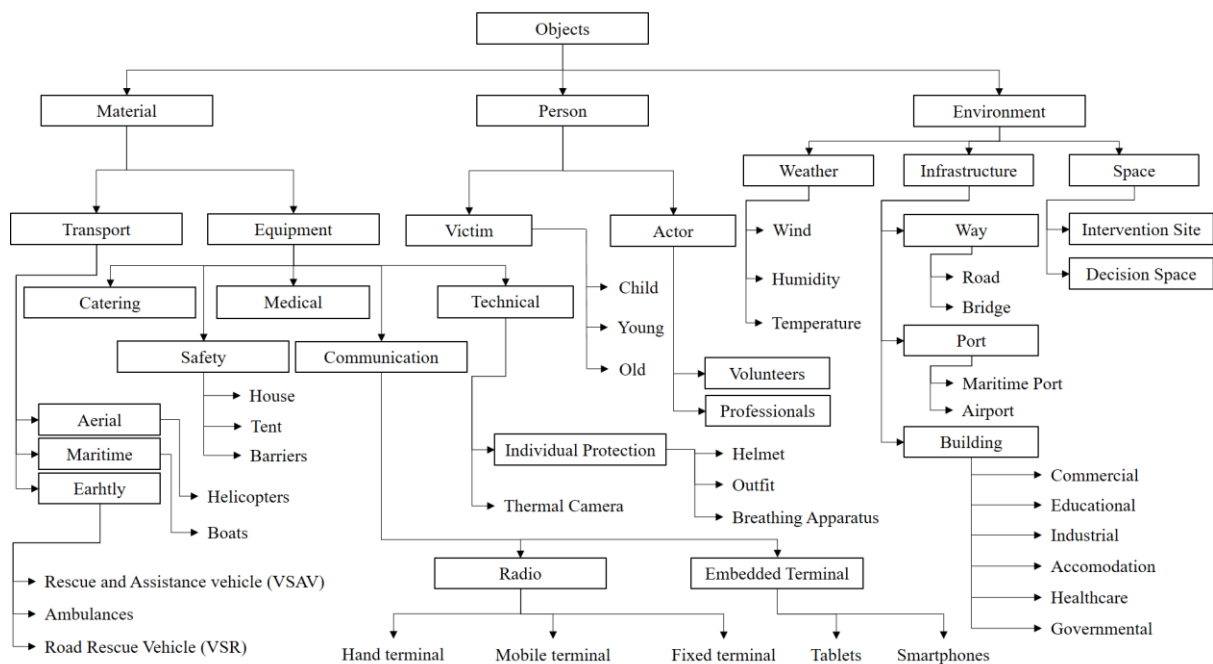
Objects

Material

Transport

Aerial

Maritime

Earhtly

Helicopters

Boats

Rescue and Assistance vehicle (VSAV)

Ambulances

Road Rescue Vehicle (VSR)

Equipment

Catering

Medical

Safety

House

Tent

Barriers

Communication

Radio

Hand terminal

Mobile terminal

Fixed terminal

Embedded Terminal

Tablets

Smartphones

Technical

Individual Protection

Helmet

Outfit

Breathing Apparatus

Thermal Camera

Person

Victim

Child

Young

Old

Actor

Volunteers

Professionals

Environment

Weather

Wind

Humidity

Temperature

Infrastructure

Way

Road

Bridge

Port

Maritime Port

Airport

Building

Commercial

Educational

Industrial

Accomodation

Healthcare

Governmental

Space

Intervention Site

Decision Space